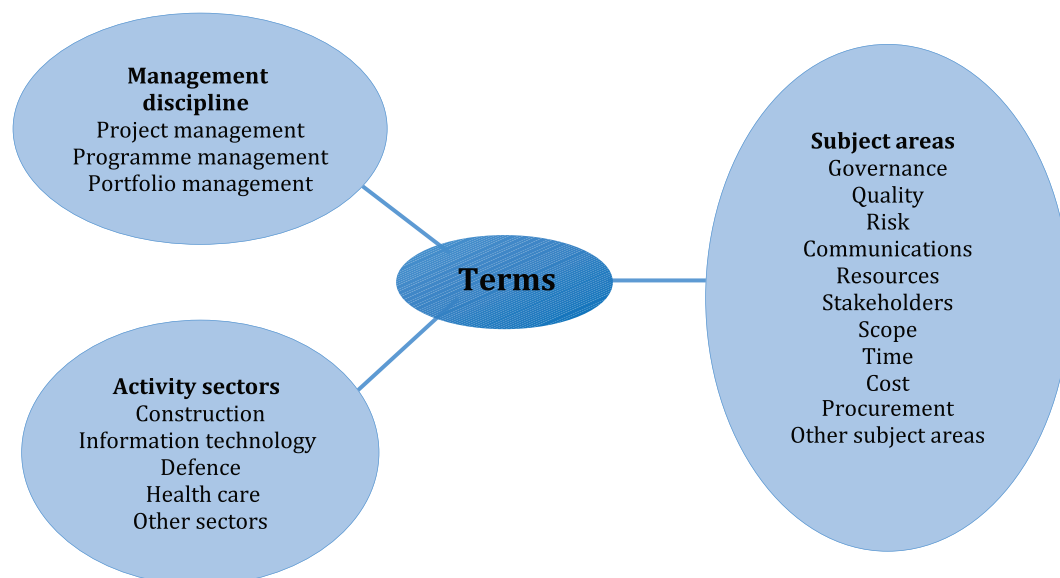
**Management discipline**
Project management
Programme management
Portfolio management

**Terms**

**Subject areas**
Governance
Quality
Risk
Communications
Resources
Stakeholders
Scope
Time
Cost
Procurement
Other subject areas

**Activity sectors**
Construction
Information technology
Defence
Health care
Other sectors